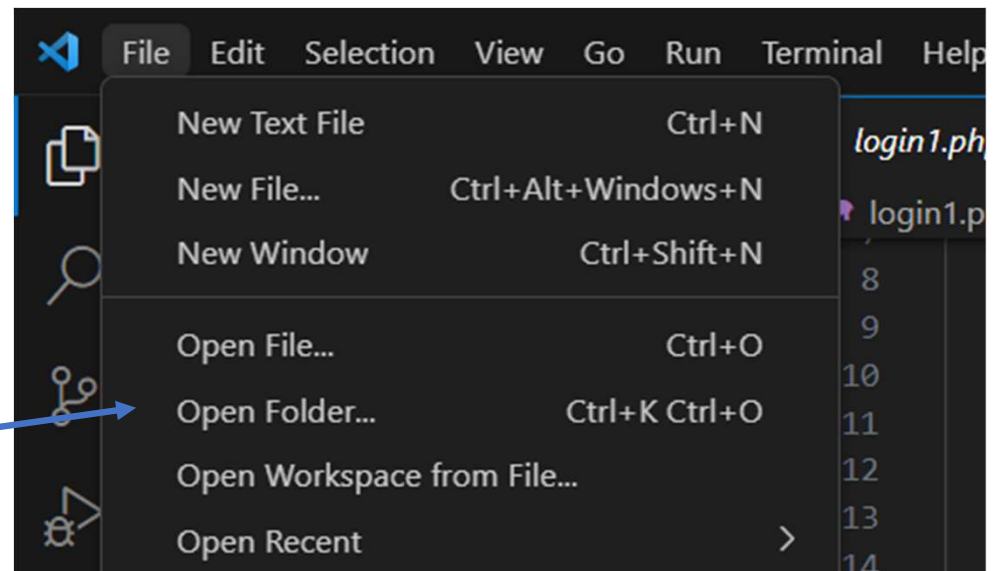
File Edit Selection View Go Run Terminal Help

New Text File Ctrl+N
New File... Ctrl+Alt+Windows+N
New Window Ctrl+Shift+N

Open File... Ctrl+O
Open Folder... Ctrl+K Ctrl+O
Open Workspace from File...
Open Recent >

login1.php
login1.p

8
9
10
11
12
13
14